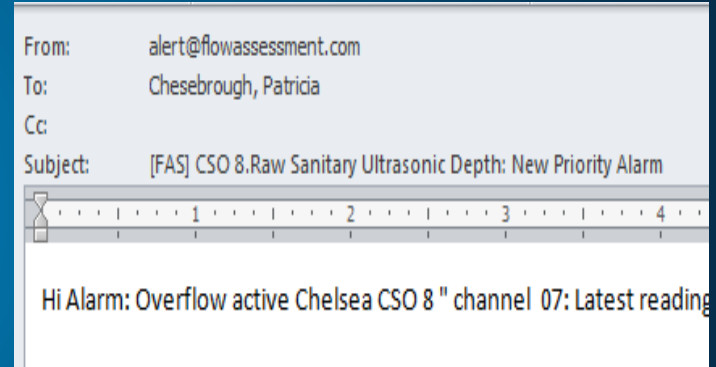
From: alert@flowassessment.com
To: Chesebrough, Patricia
Cc:
Subject: [FAS] CSO 8.Raw Sanitary Ultrasonic Depth: New Priority Alarm

1 2 3 4

Hi Alarm: Overflow active Chelsea CSO 8 " channel 07: Latest reading